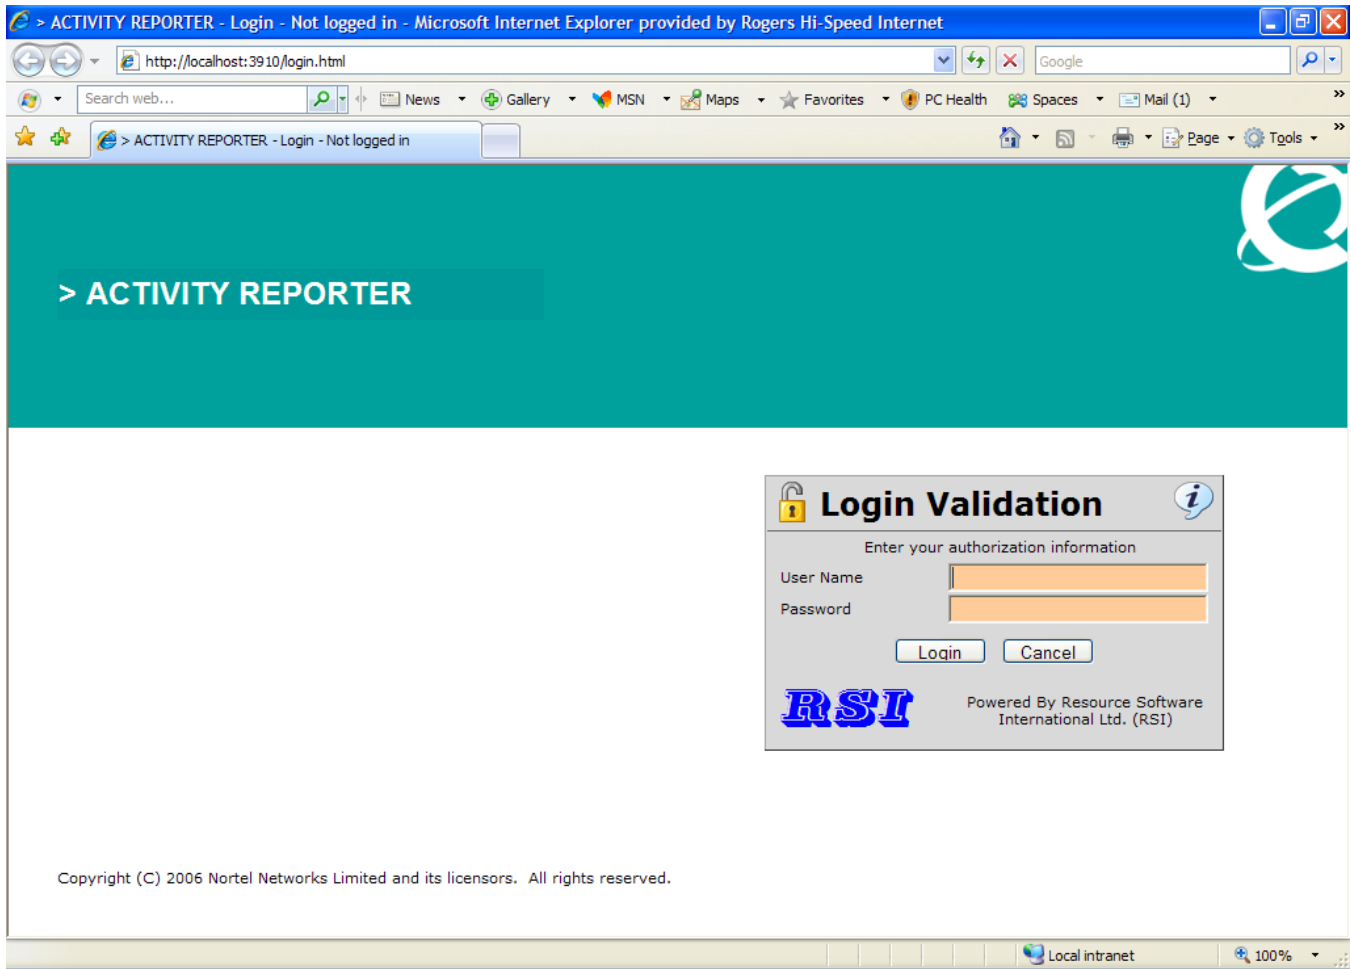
> ACTIVITY REPORTER - Login - Not logged in - Microsoft Internet Explorer provided by Rogers Hi-Speed Internet

http://localhost:3910/login.html

Google

Search web...

News Gallery MSN Maps Favorites PC Health Spaces Mail (1)

> ACTIVITY REPORTER - Login - Not logged in

Page Tools

> ACTIVITY REPORTER

Login Validation

Enter your authorization information

User Name

Password

Login Cancel

RSI

Powered By Resource Software International Ltd. (RSI)

Copyright (C) 2006 Nortel Networks Limited and its licensors. All rights reserved.

Local intranet

100%